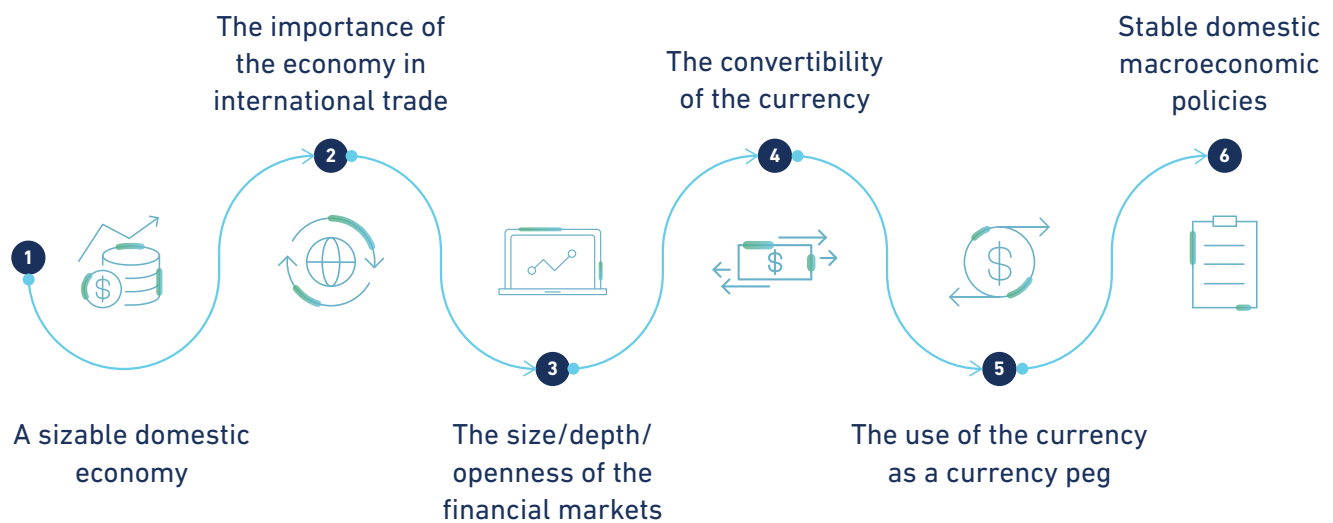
1
A sizable domestic economy

2
The importance of the economy in international trade

3
The size/depth/ openness of the financial markets

4
The convertibility of the currency

5
The use of the currency as a currency peg

6
Stable domestic macroeconomic policies